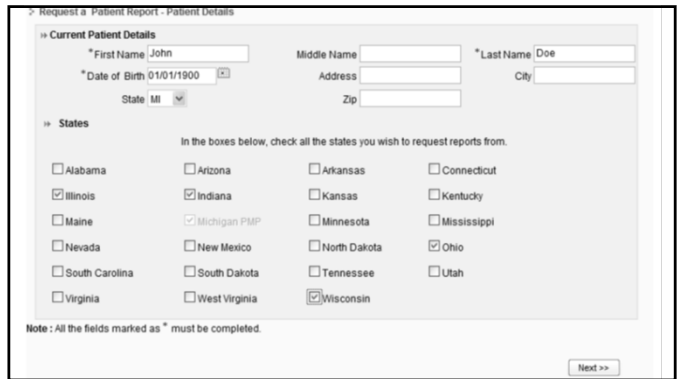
> Request a Patient Report - Patient Details

» Current Patient Details

*First Name John

Middle Name

*Last Name Doe

*Date of Birth 01/01/1900

Address

City

State MI

Zip

» States

In the boxes below, check all the states you wish to request reports from.

☐ Alabama ☐ Arizona ☐ Arkansas ☐ Connecticut

☑ Illinois ☑ Indiana ☐ Kansas ☐ Kentucky

☐ Maine ☑ Michigan PMP ☐ Minnesota ☐ Mississippi

☐ Nevada ☐ New Mexico ☐ North Dakota ☑ Ohio

☐ South Carolina ☐ South Dakota ☐ Tennessee ☐ Utah

☐ Virginia ☐ West Virginia ☑ Wisconsin

Note : All the fields marked as * must be completed.

Next >>